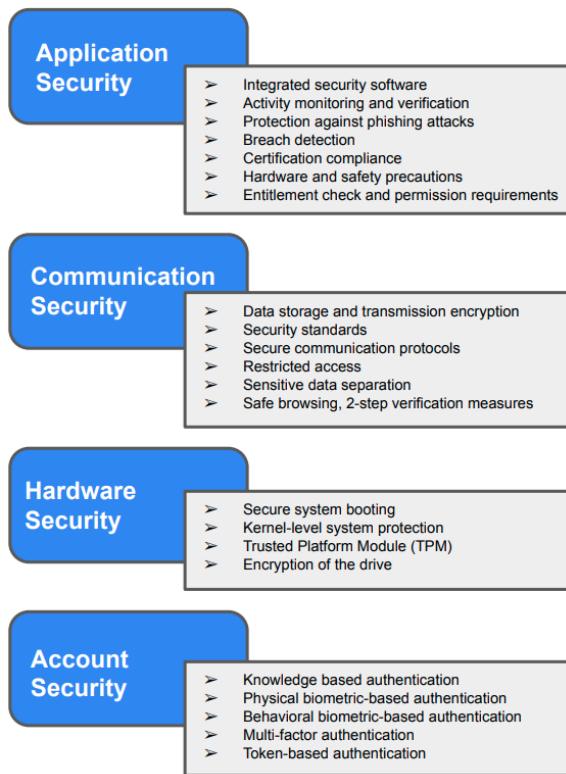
Application Security

➢ Integrated security software
➢ Activity monitoring and verification
➢ Protection against phishing attacks
➢ Breach detection
➢ Certification compliance
➢ Hardware and safety precautions
➢ Entitlement check and permission requirements

Communication Security

➢ Data storage and transmission encryption
➢ Security standards
➢ Secure communication protocols
➢ Restricted access
➢ Sensitive data separation
➢ Safe browsing, 2-step verification measures

Hardware Security

➢ Secure system booting
➢ Kernel-level system protection
➢ Trusted Platform Module (TPM)
➢ Encryption of the drive

Account Security

➢ Knowledge based authentication
➢ Physical biometric-based authentication
➢ Behavioral biometric-based authentication
➢ Multi-factor authentication
➢ Token-based authentication